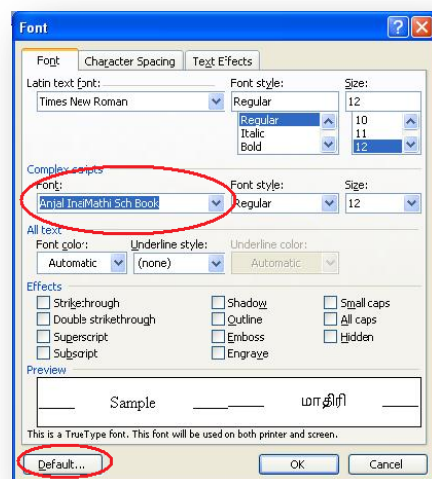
Font

Font | Character Spacing | Text Effects

Latin text font: Times New Roman
Font style: Regular
Size: 12
Regular
Italic
Bold
10
11
12

Complex scripts
Font: Anjal IniMathi Sch Book
Font style: Regular
Size: 12

All text
Font color: Automatic
Underline style: (none)
Underline color: Automatic

Effects
Strikethrough
Double strikethrough
Superscript
Subscript
Shadow
Outline
Emboss
Engrave
Small caps
All caps
Hidden

Preview
Sample மாதிரி

This is a TrueType font. This font will be used on both printer and screen.

Default... OK Cancel